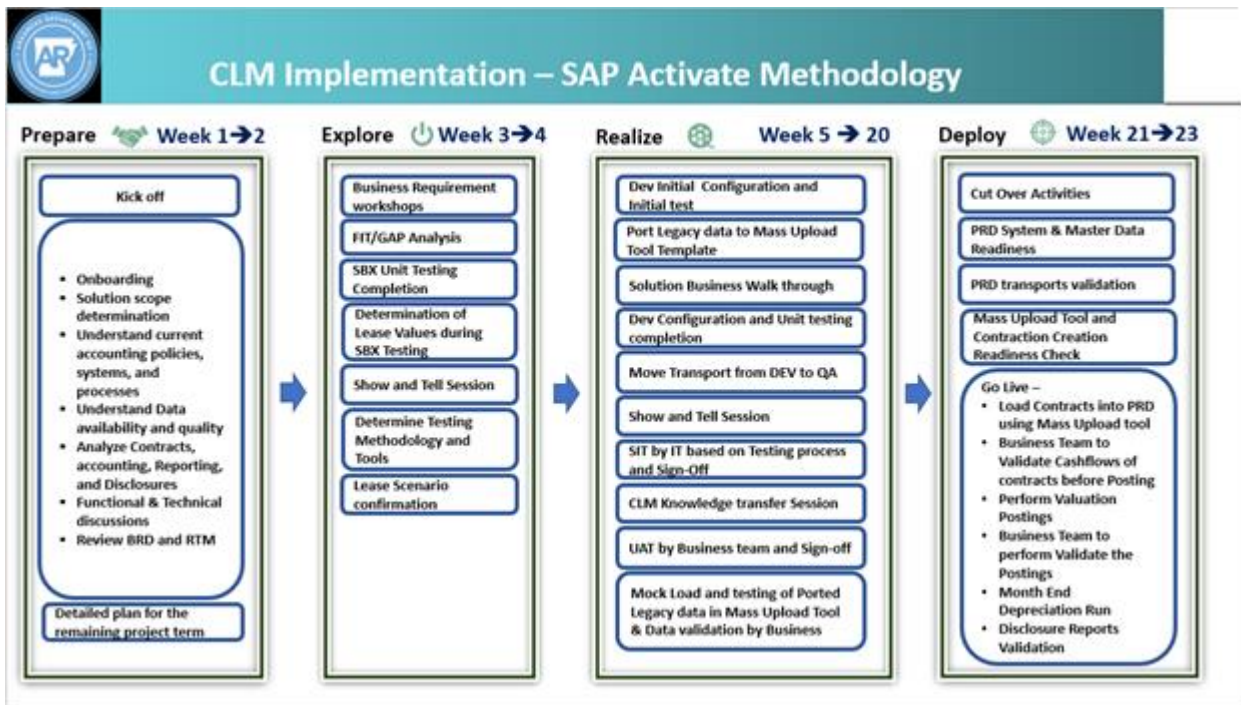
AR

CLM Implementation – SAP Activate Methodology

Prepare Week 1→2

Kick off

- Onboarding
- Solution scope determination
- Understand current accounting policies, systems, and processes
- Understand Data availability and quality
- Analyze Contracts, accounting, Reporting, and Disclosures
- Functional & Technical discussions
- Review BRD and RTM

Detailed plan for the remaining project term

Explore Week 3→4

Business Requirement workshops

FIT/GAP Analysis

SBX Unit Testing Completion

Determination of Lease Values during SBX Testing

Show and Tell Session

Determine Testing Methodology and Tools

Lease Scenario confirmation

Realize Week 5 → 20

Dev Initial Configuration and Initial test

Port Legacy data to Mass Upload Tool Template

Solution Business Walk through

Dev Configuration and Unit testing completion

Move Transport from DEV to QA

Show and Tell Session

SIT by IT based on Testing process and Sign-Off

CLM Knowledge transfer Session

UAT by Business team and Sign-off

Mock Load and testing of Ported Legacy data in Mass Upload Tool & Data validation by Business

Deploy Week 21→23

Cut Over Activities

PRD System & Master Data Readiness

PRD transports validation

Mass Upload Tool and Contraction Creation Readiness Check

Go Live –
- Load Contracts into PRD using Mass Upload tool
- Business Team to Validate Cashflows of contracts before Posting
- Perform Valuation Postings
- Business Team to perform Validate the Postings
- Month End Depreciation Run
- Disclosure Reports Validation